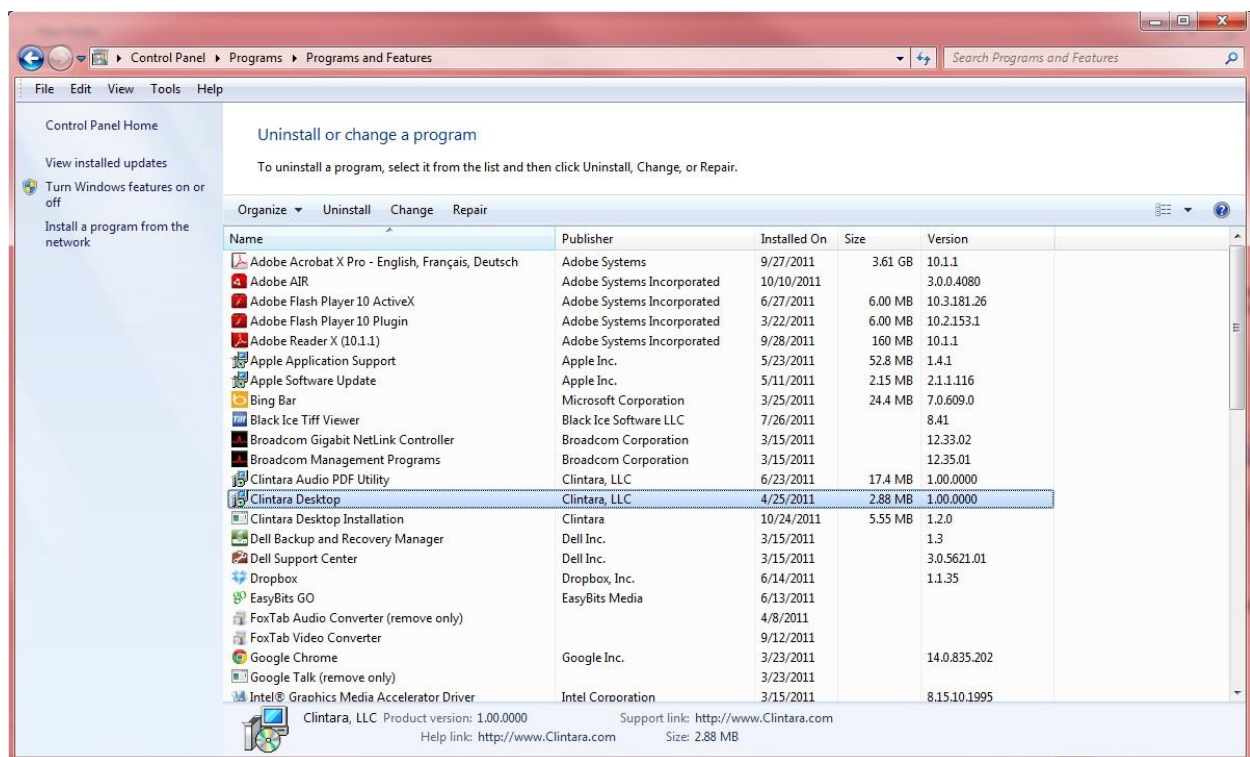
Control Panel ▸ Programs ▸ Programs and Features

Search Programs and Features

File Edit View Tools Help

Control Panel Home

View installed updates

Turn Windows features on or off

Install a program from the network

Uninstall or change a program

To uninstall a program, select it from the list and then click Uninstall, Change, or Repair.

Organize ▾ Uninstall Change Repair

| Name | Publisher | Installed On | Size | Version |
|---|---|---|---|---|
| Adobe Acrobat X Pro - English, Français, Deutsch | Adobe Systems | 9/27/2011 | 3.61 GB | 10.1.1 |
| Adobe AIR | Adobe Systems Incorporated | 10/10/2011 | | 3.0.0.4080 |
| Adobe Flash Player 10 ActiveX | Adobe Systems Incorporated | 6/27/2011 | 6.00 MB | 10.3.181.26 |
| Adobe Flash Player 10 Plugin | Adobe Systems Incorporated | 3/22/2011 | 6.00 MB | 10.2.153.1 |
| Adobe Reader X (10.1.1) | Adobe Systems Incorporated | 9/28/2011 | 160 MB | 10.1.1 |
| Apple Application Support | Apple Inc. | 5/23/2011 | 52.8 MB | 1.4.1 |
| Apple Software Update | Apple Inc. | 5/11/2011 | 2.15 MB | 2.1.1.116 |
| Bing Bar | Microsoft Corporation | 3/25/2011 | 24.4 MB | 7.0.609.0 |
| Black Ice Tiff Viewer | Black Ice Software LLC | 7/26/2011 | | 8.41 |
| Broadcom Gigabit NetLink Controller | Broadcom Corporation | 3/15/2011 | | 12.33.02 |
| Broadcom Management Programs | Broadcom Corporation | 3/15/2011 | | 12.35.01 |
| Clintara Audio PDF Utility | Clintara, LLC | 6/23/2011 | 17.4 MB | 1.00.0000 |
| Clintara Desktop | Clintara, LLC | 4/25/2011 | 2.88 MB | 1.00.0000 |
| Clintara Desktop Installation | Clintara | 10/24/2011 | 5.55 MB | 1.2.0 |
| Dell Backup and Recovery Manager | Dell Inc. | 3/15/2011 | | 1.3 |
| Dell Support Center | Dell Inc. | 3/15/2011 | | 3.0.5621.01 |
| Dropbox | Dropbox, Inc. | 6/14/2011 | | 1.1.35 |
| EasyBits GO | EasyBits Media | 6/13/2011 | | |
| FoxTab Audio Converter (remove only) | | 4/8/2011 | | |
| FoxTab Video Converter | | 9/12/2011 | | |
| Google Chrome | Google Inc. | 3/23/2011 | | 14.0.835.202 |
| Google Talk (remove only) | | 3/23/2011 | | |
| Intel® Graphics Media Accelerator Driver | Intel Corporation | 3/15/2011 | | 8.15.10.1995 |

Clintara, LLC Product version: 1.00.0000 Support link: http://www.Clintara.com
Help link: http://www.Clintara.com Size: 2.88 MB